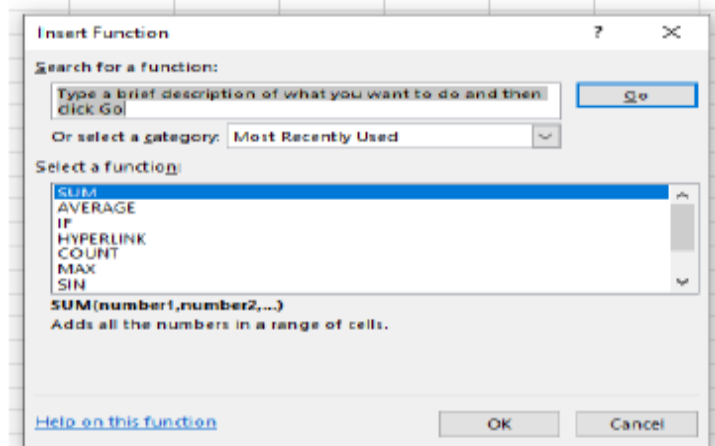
Insert Function

?

Search for a function:

Type a brief description of what you want to do and then click Go

Go

Or select a category: Most Recently Used

Select a function:

SUM
AVERAGE
IF
HYPERLINK
COUNT
MAX
SIN

SUM(number1,number2,...)
Adds all the numbers in a range of cells.

Help on this function

OK

Cancel